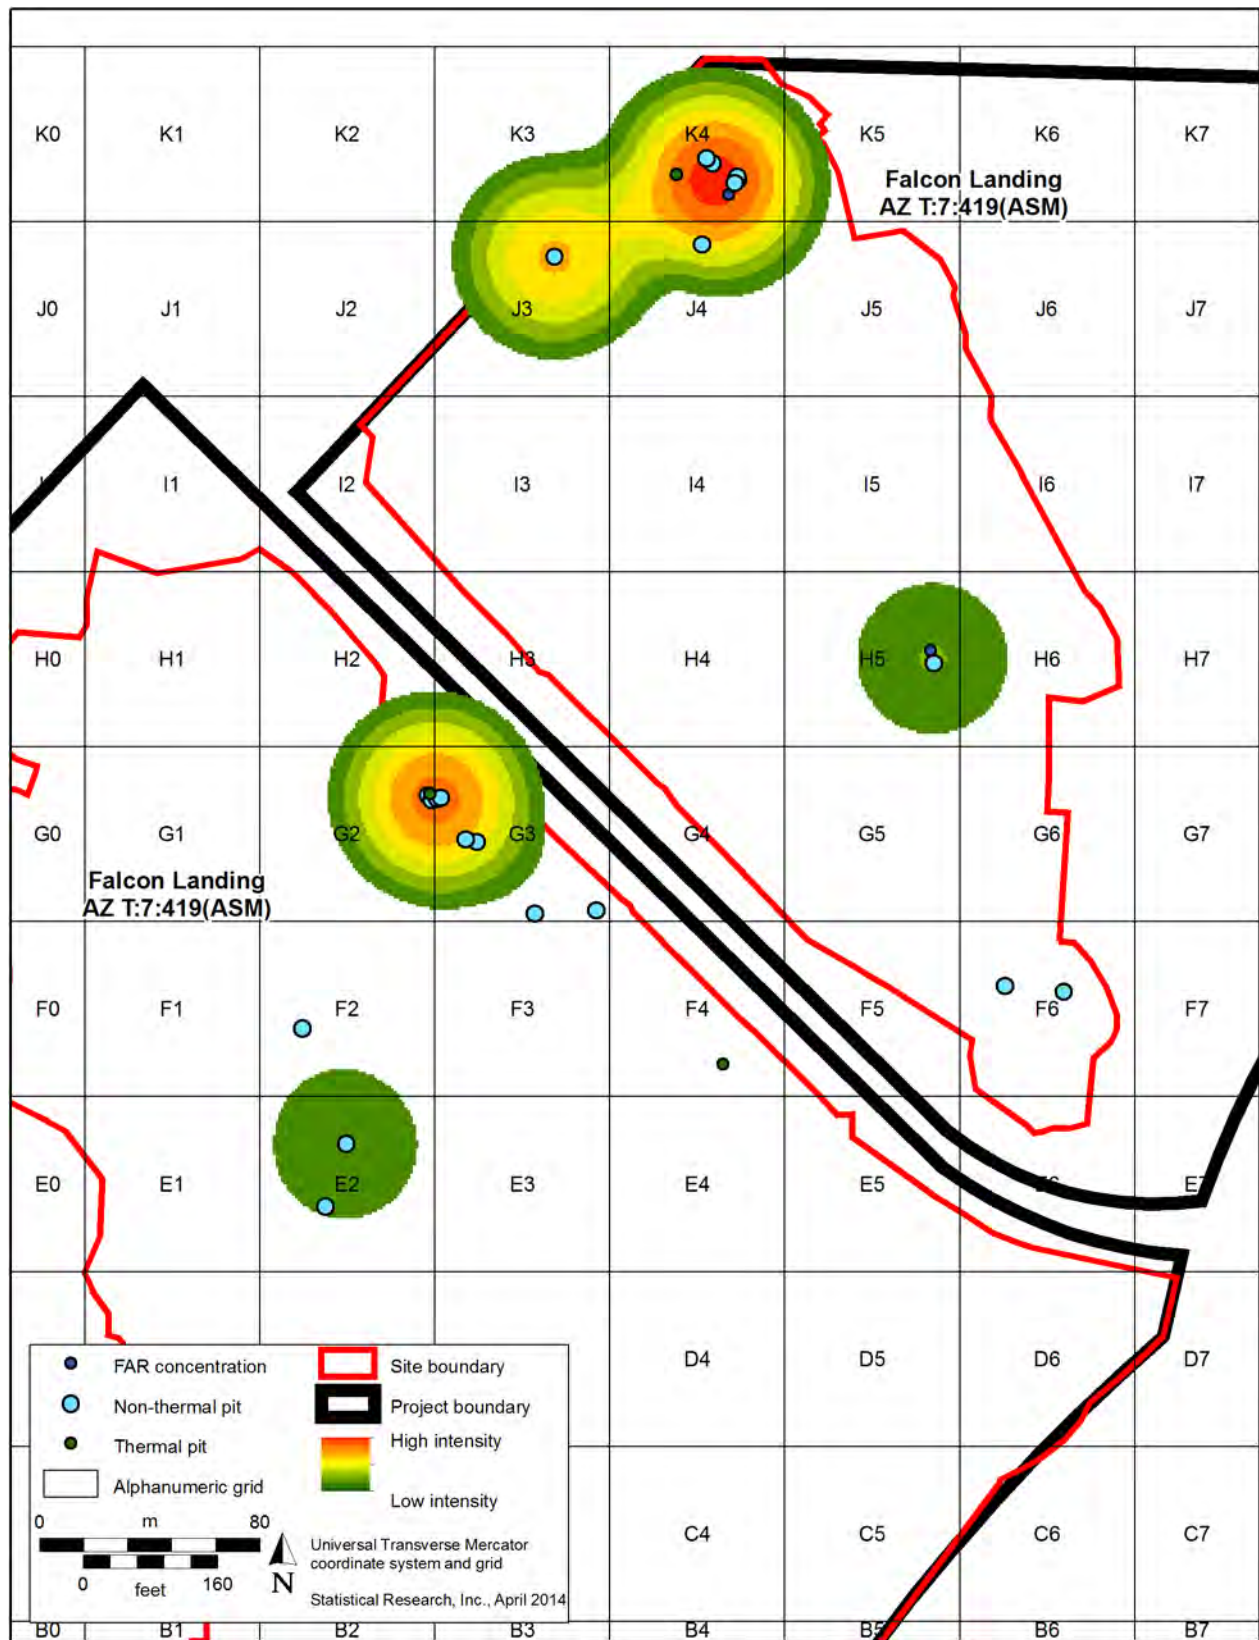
K0 K1 K2 K3 K4 K5 K6 K7

Falcon Landing
AZ T:7:419(ASM)

J0 J1 J2 J3 J4 J5 J6 J7

I1 I2 I3 I4 I5 I6 I7

H0 H1 H2 H3 H4 H5 H6 H7

G0 G1 G2 G3 G4 G5 G6 G7

Falcon Landing
AZ T:7:419(ASM)

F0 F1 F2 F3 F4 F5 F6 F7

E0 E1 E2 E3 E4 E5 E7

D4 D5 D6 D7

C4 C5 C6 C7

B0 B1 B2 B3 B4 B5 B6 B7

FAR concentration
Non-thermal pit
Thermal pit
Alphanumeric grid
Site boundary
Project boundary
High intensity
Low intensity

0 m 80
0 feet 160
N

Universal Transverse Mercator coordinate system and grid

Statistical Research, Inc., April 2014